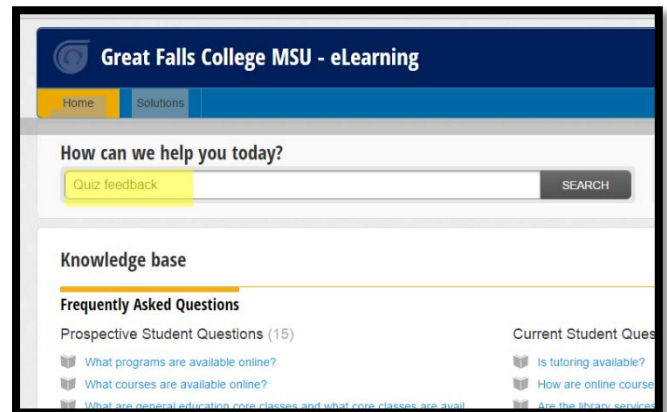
Great Falls College MSU - eLearning

Home Solutions

How can we help you today?

Quiz feedback

SEARCH

Knowledge base

Frequently Asked Questions

Prospective Student Questions (15)

What programs are available online?

What courses are available online?

What are general education core classes and what core classes are avail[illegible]

Current Student Ques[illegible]

Is tutoring available?

How are online course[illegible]

Are the library service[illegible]